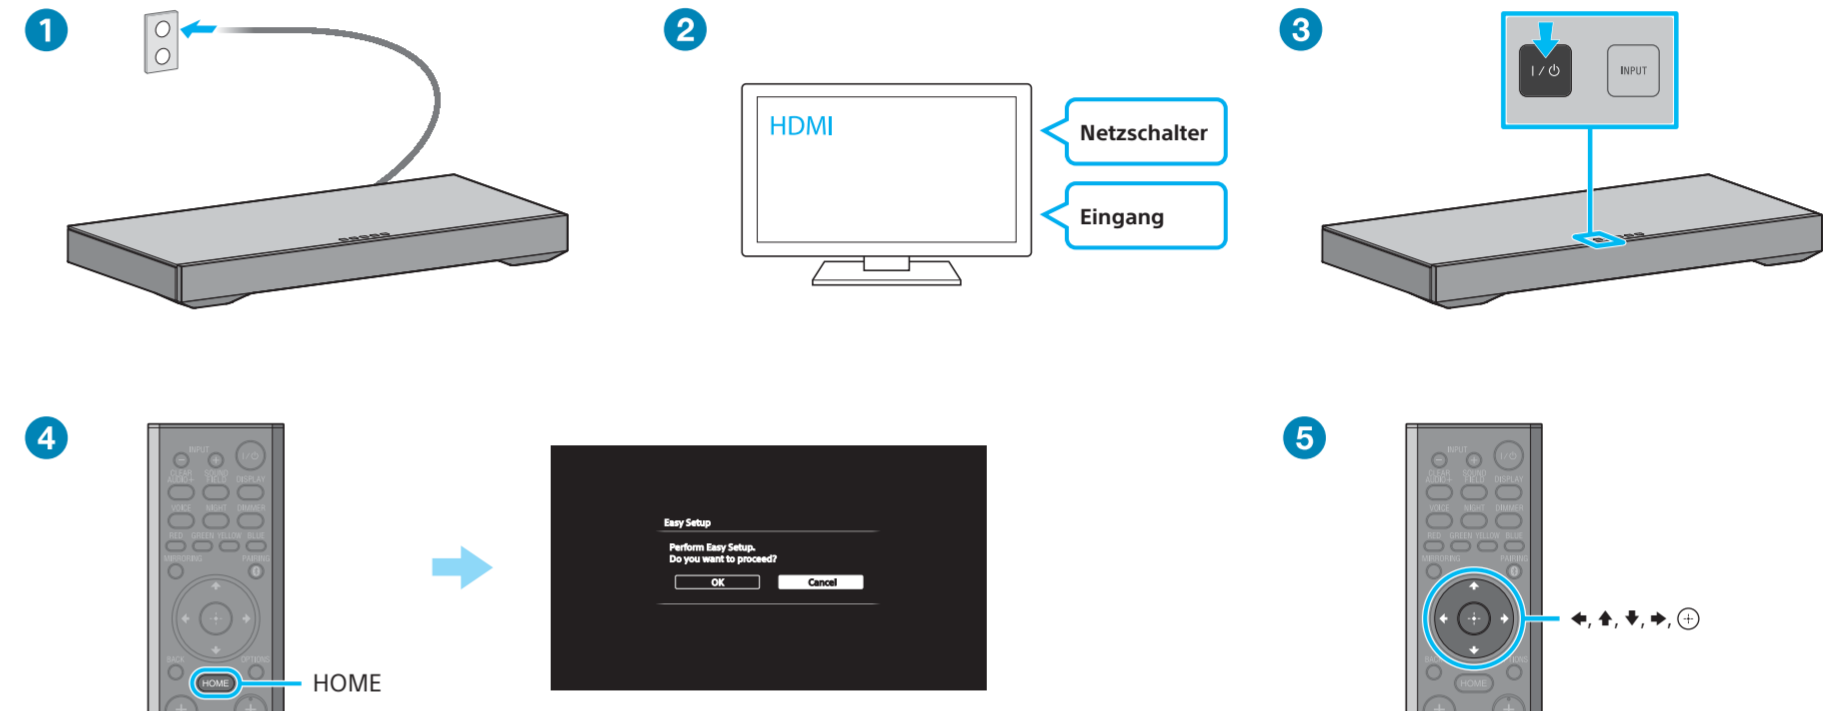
1

2

HDMI

Netzschalter

Eingang

3

I / ⏻

INPUT

4

INPUT
I / ⏻
CLEAR AUDIO+
SOUND FIELD
DISPLAY
VOICE
NIGHT
DIMMER
RED
GREEN
YELLOW
BLUE
MIRRORING
PAIRING
BACK
OPTIONS
HOME

HOME

Easy Setup

Perform Easy Setup.
Do you want to proceed?

OK

Cancel

5

INPUT
I / ⏻
CLEAR AUDIO+
SOUND FIELD
DISPLAY
VOICE
NIGHT
DIMMER
RED
GREEN
YELLOW
BLUE
MIRRORING
PAIRING
BACK
OPTIONS
HOME

←, ↑, ↓, →, ⊕